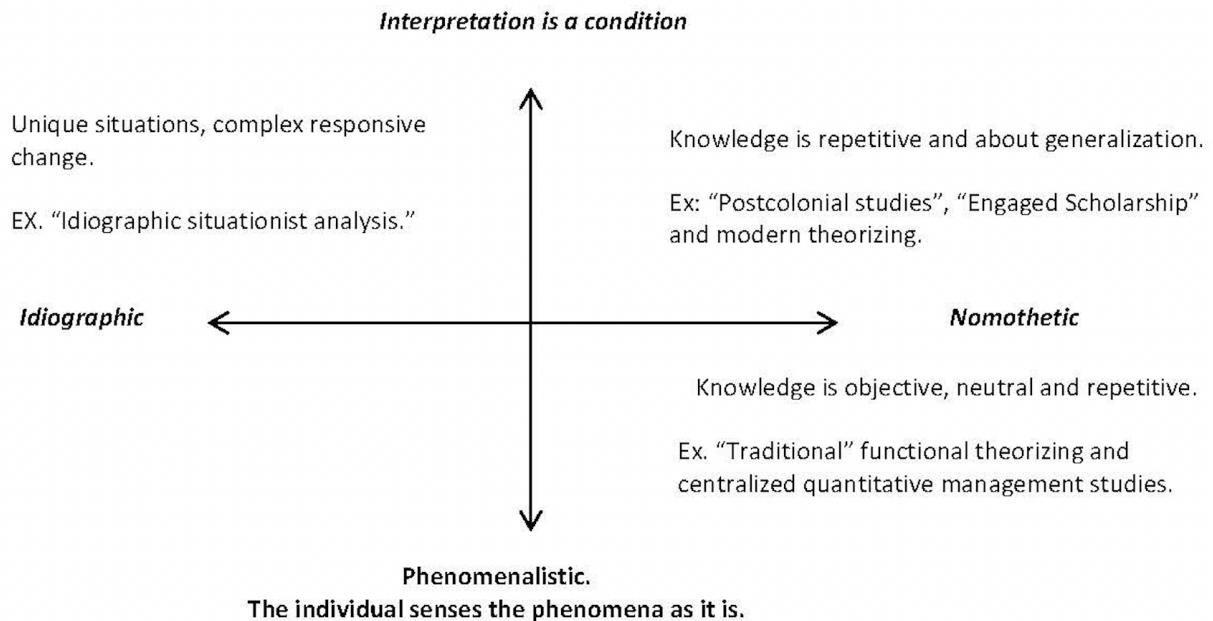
Interpretation is a condition

Unique situations, complex responsive change.

EX. “Idiographic situationist analysis.”

Knowledge is repetitive and about generalization.

Ex: “Postcolonial studies”, “Engaged Scholarship” and modern theorizing.

Idiographic

Nomothetic

Knowledge is objective, neutral and repetitive.

Ex. “Traditional” functional theorizing and centralized quantitative management studies.

Phenomenalistic.
The individual senses the phenomena as it is.